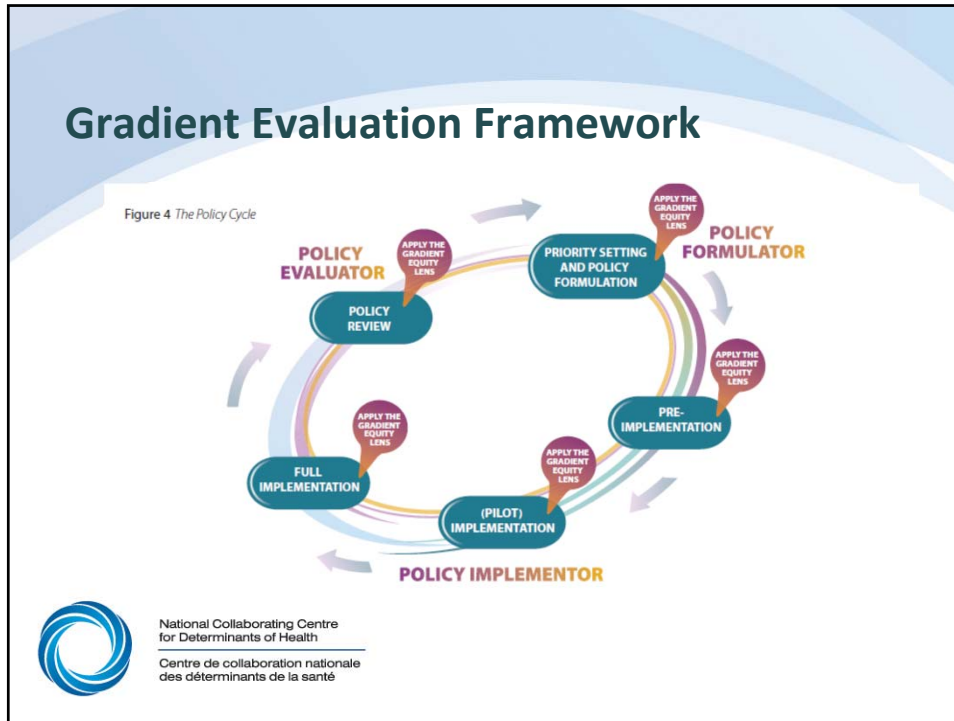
Gradient Evaluation Framework

Figure 4 The Policy Cycle

POLICY EVALUATOR

APPLY THE GRADIENT EQUITY LENS

POLICY REVIEW

APPLY THE GRADIENT EQUITY LENS

PRIORITY SETTING AND POLICY FORMULATION

POLICY FORMULATOR

APPLY THE GRADIENT EQUITY LENS

PRE-IMPLEMENTATION

APPLY THE GRADIENT EQUITY LENS

(PILOT) IMPLEMENTATION

APPLY THE GRADIENT EQUITY LENS

FULL IMPLEMENTATION

POLICY IMPLEMENTOR

National Collaborating Centre for Determinants of Health

Centre de collaboration nationale des déterminants de la santé